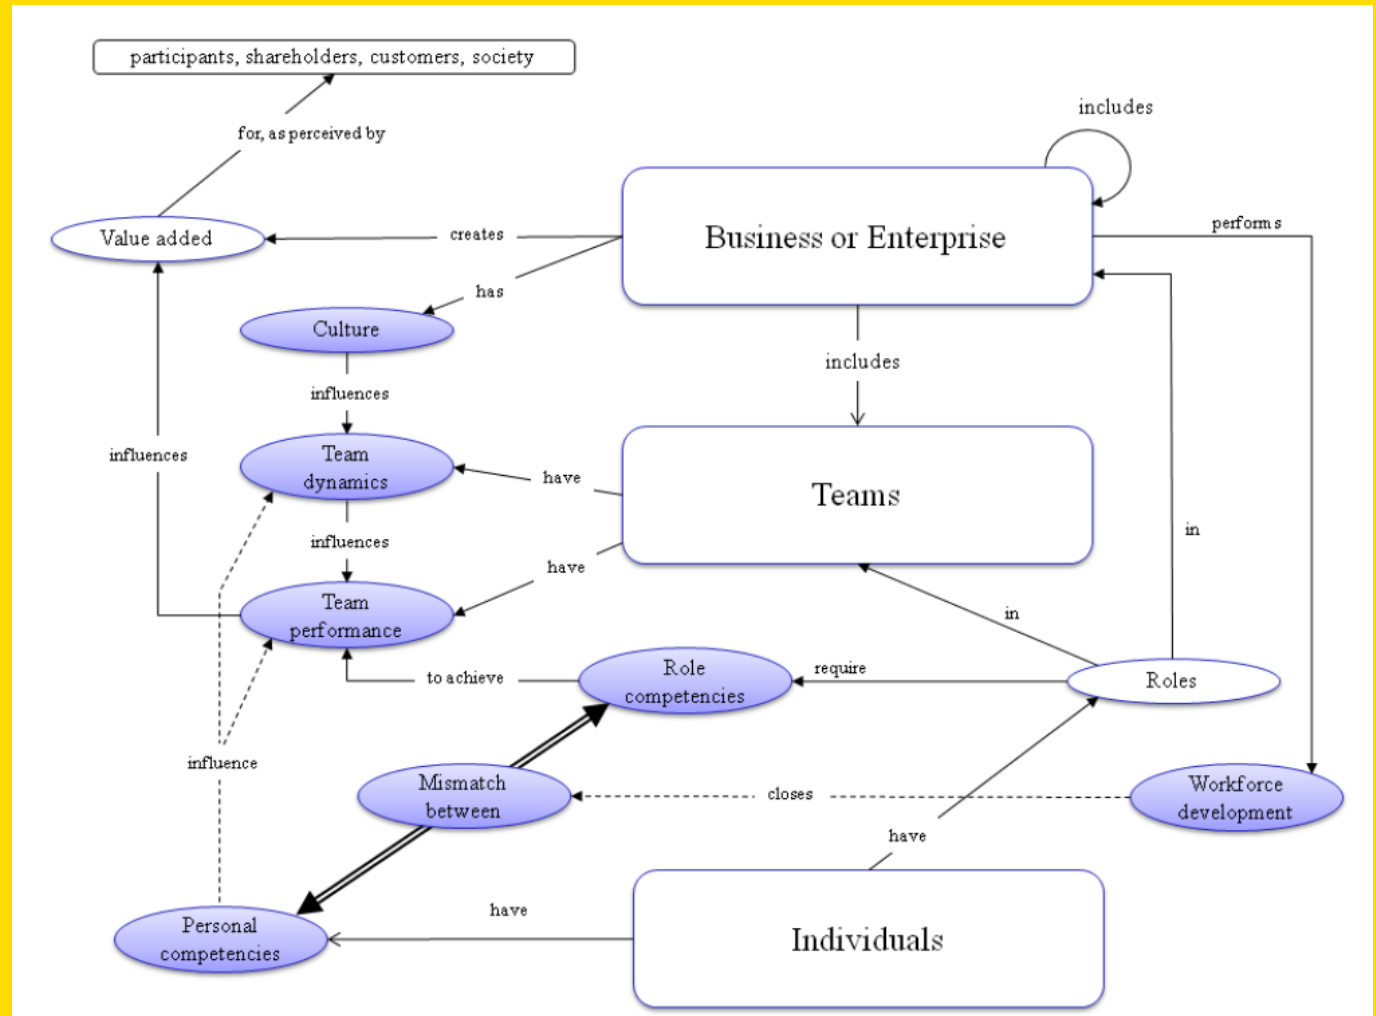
participants, shareholders, customers, society

for, as perceived by

includes

Value added

creates

Business or Enterprise

performs

has

Culture

includes

influences

influences

Team dynamics

have

Teams

in

influences

Team performance

have

in

to achieve

Role competencies

require

Roles

influence

Mismatch between

closes

Workforce development

have

have

Personal competencies

Individuals